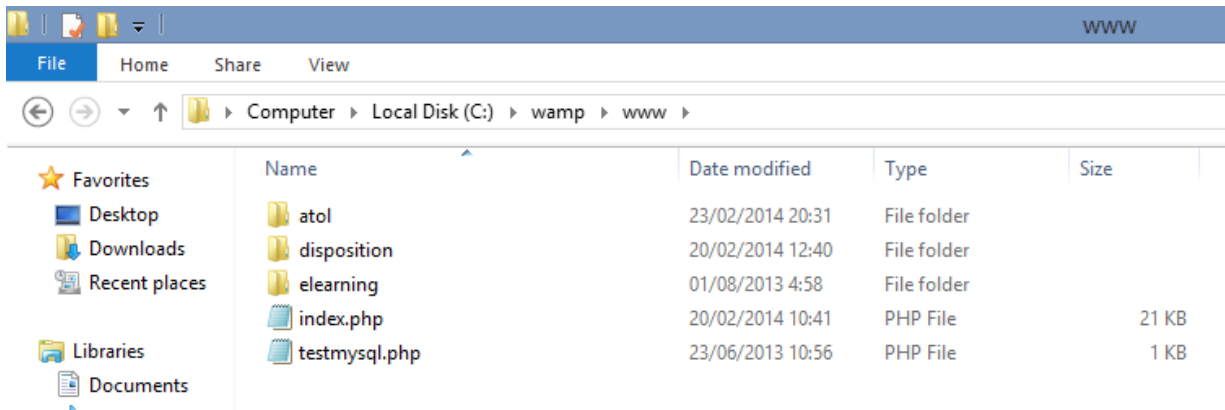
www

File Home Share View

Computer ▸ Local Disk (C:) ▸ wamp ▸ www ▸

Favorites
Desktop
Downloads
Recent places

Libraries
Documents

| Name | Date modified | Type | Size |
|---|---|---|---|
| atol | 23/02/2014 20:31 | File folder | |
| disposition | 20/02/2014 12:40 | File folder | |
| elearning | 01/08/2013 4:58 | File folder | |
| index.php | 20/02/2014 10:41 | PHP File | 21 KB |
| testmysql.php | 23/06/2013 10:56 | PHP File | 1 KB |